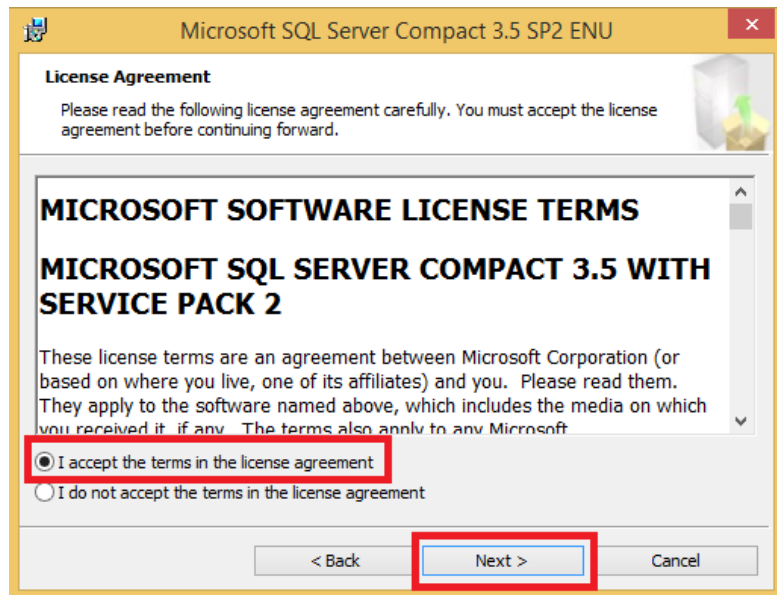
Microsoft SQL Server Compact 3.5 SP2 ENU

License Agreement

Please read the following license agreement carefully. You must accept the license agreement before continuing forward.

MICROSOFT SOFTWARE LICENSE TERMS

MICROSOFT SQL SERVER COMPACT 3.5 WITH SERVICE PACK 2

These license terms are an agreement between Microsoft Corporation (or based on where you live, one of its affiliates) and you. Please read them. They apply to the software named above, which includes the media on which you received it, if any. The terms also apply to any Microsoft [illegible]

I accept the terms in the license agreement

I do not accept the terms in the license agreement

< Back

Next >

Cancel